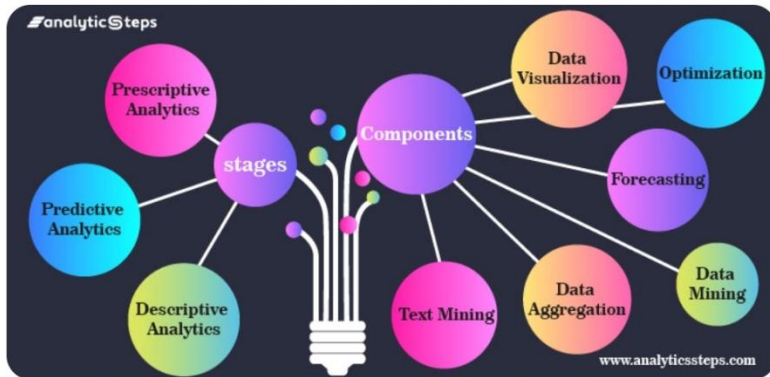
analytic Steps

Prescriptive Analytics

stages

Predictive Analytics

Descriptive Analytics

Components

Data Visualization

Optimization

Forecasting

Text Mining

Data Aggregation

Data Mining

www.analyticssteps.com